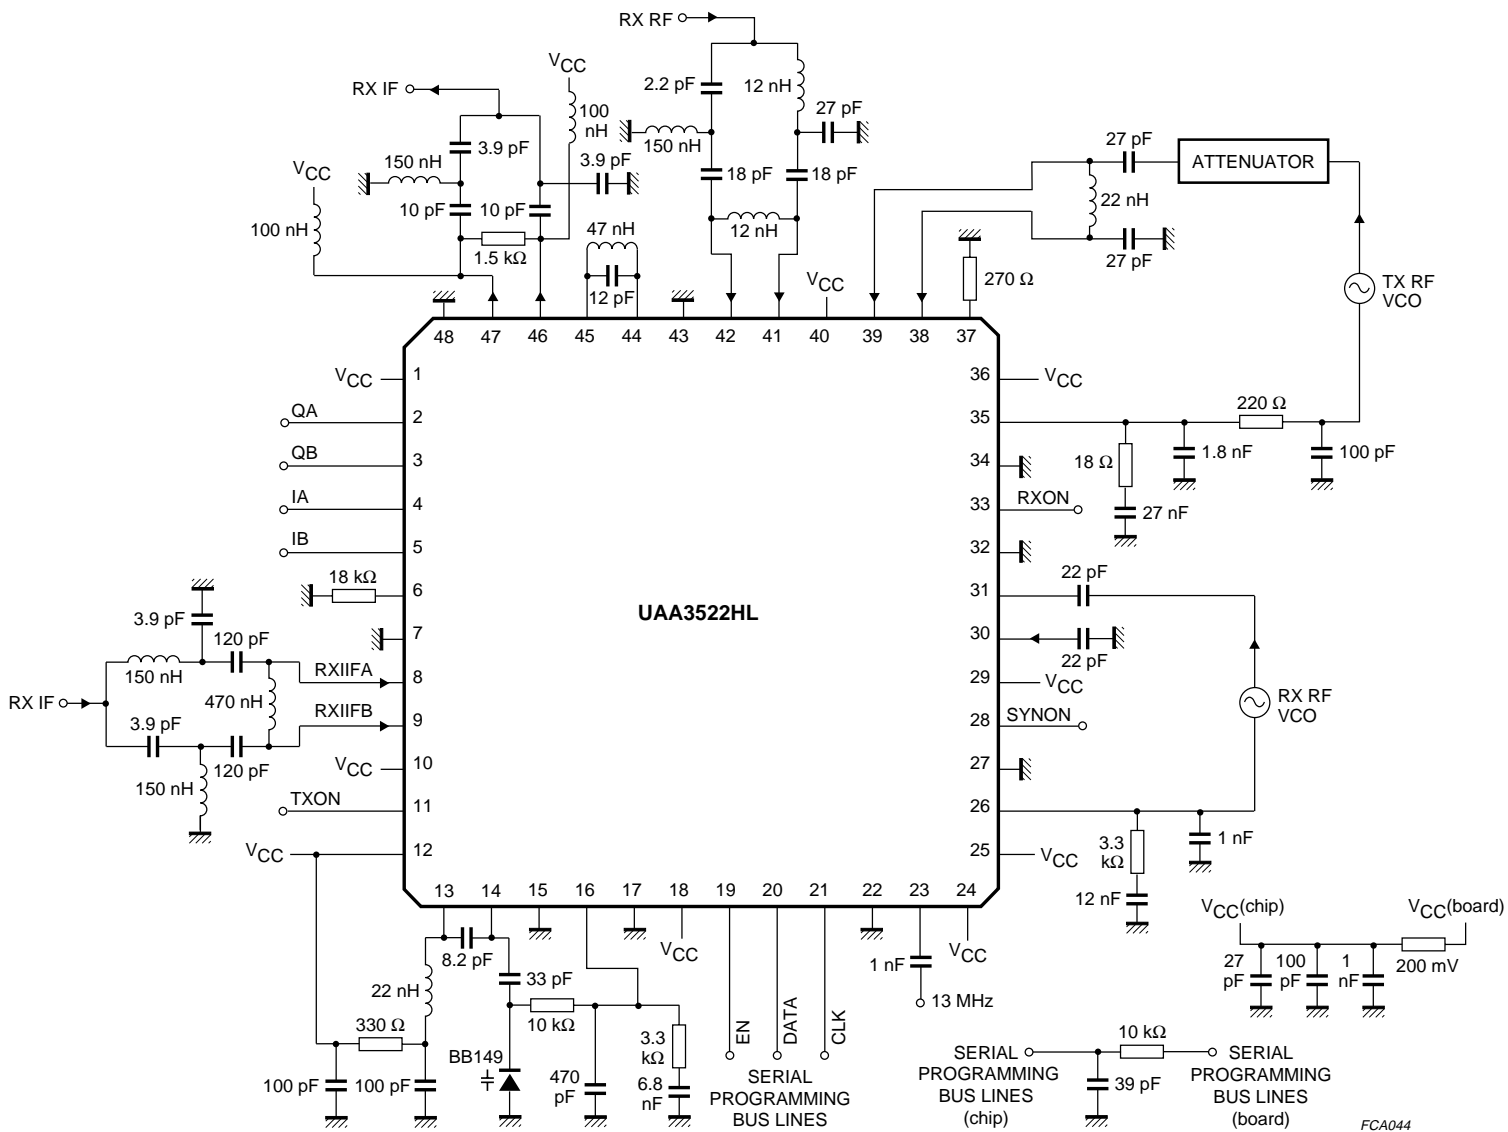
RX RF

RX IF

$V_{CC}$

100 nH

2.2 pF

12 nH

27 pF

150 nH

3.9 pF

150 nH

3.9 pF

$V_{CC}$

150 nH

18 pF

18 pF

27 pF

ATTENUATOR

10 pF

10 pF

100 nH

47 nH

12 nH

22 nH

1.5 kΩ

12 pF

$V_{CC}$

270 Ω

27 pF

TX RF VCO

48 47 46 45 44 43 42 41 40 39 38 37

$V_{CC}$ 1

QA 2

QB 3

IA 4

IB 5

18 kΩ 6

7

RXIIFA 8

RXIIFB 9

$V_{CC}$ 10

TXON 11

$V_{CC}$ 12

36 $V_{CC}$

35

220 Ω

18 Ω

1.8 nF

100 pF

34

33 RXON

27 nF

32

31

22 pF

30

22 pF

29 $V_{CC}$

28 SYNON

27

26

25 $V_{CC}$

RX RF VCO

3.3 kΩ

1 nF

12 nF

UAA3522HL

3.9 pF

120 pF

150 nH

470 nH

RX IF

3.9 pF

120 pF

150 nH

13 14 15 16 17 18 19 20 21 22 23 24

8.2 pF

33 pF

$V_{CC}$

$V_{CC}$

22 nH

330 Ω

10 kΩ

1 nF

13 MHz

EN

DATA

CLK

BB149

3.3 kΩ

470 pF

6.8 nF

100 pF

100 pF

SERIAL PROGRAMMING BUS LINES

$V_{CC}$(chip)

$V_{CC}$(board)

27 pF

100 pF

1 nF

200 mV

10 kΩ

SERIAL PROGRAMMING BUS LINES (chip)

39 pF

SERIAL PROGRAMMING BUS LINES (board)

FCA044